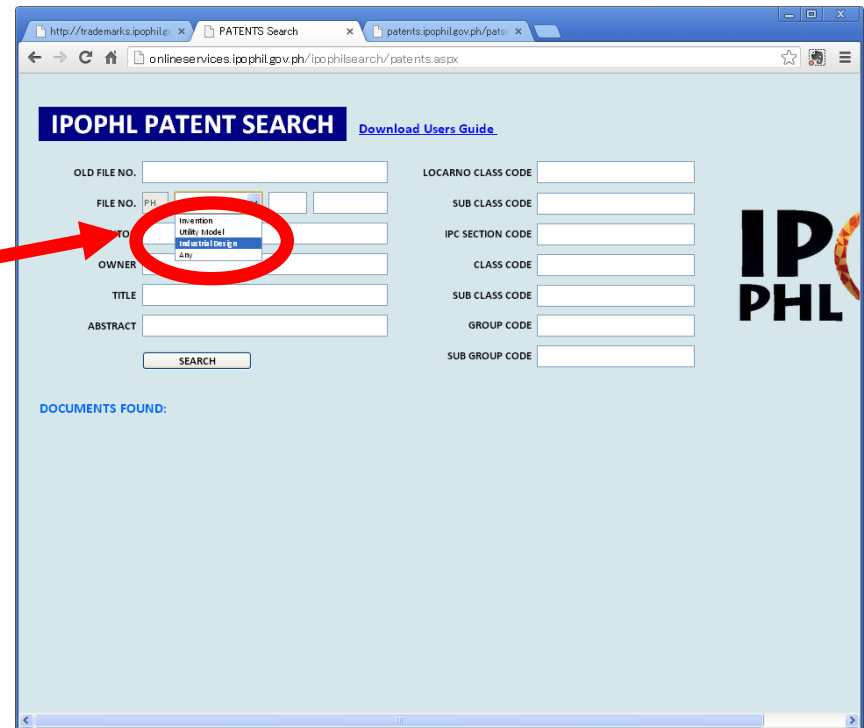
http://trademarks.ipophil.g ×
PATENTS Search ×
patents.ipophil.gov.ph/pats ×

onlineservices.ipophil.gov.ph/ipophilsearch/patents.aspx

IPOPHL PATENT SEARCH
Download Users Guide

OLD FILE NO.
FILE NO. PH
Invention
Utility Model
Industrial Design
Any
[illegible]TO
OWNER
TITLE
ABSTRACT
SEARCH

LOCARNO CLASS CODE
SUB CLASS CODE
IPC SECTION CODE
CLASS CODE
SUB CLASS CODE
GROUP CODE
SUB GROUP CODE

IP
PHL

DOCUMENTS FOUND: